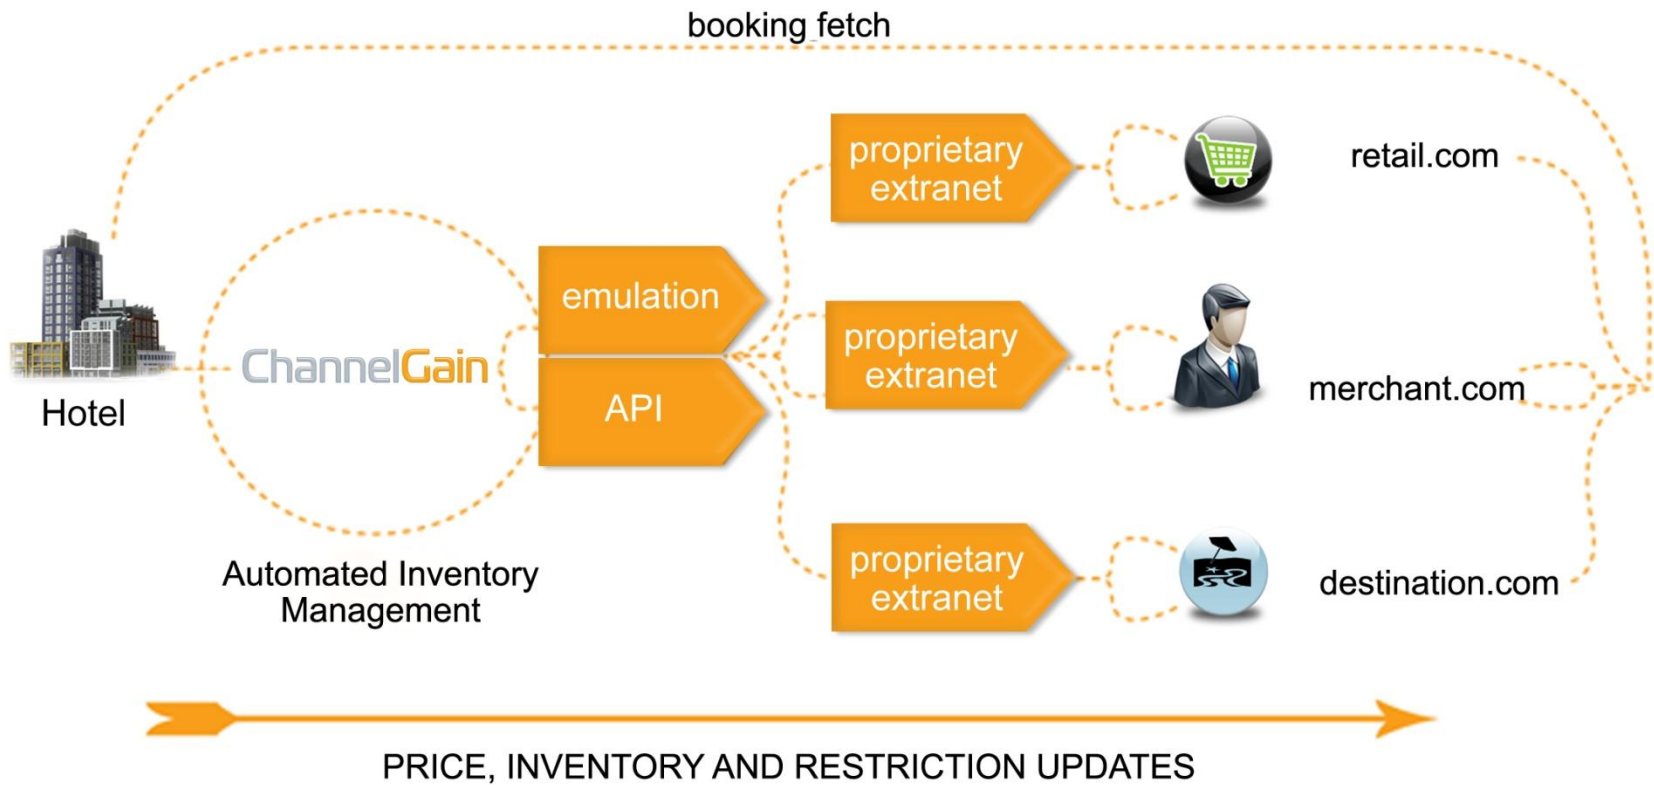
booking fetch

Hotel

ChannelGain

Automated Inventory Management

emulation

API

proprietary extranet

proprietary extranet

proprietary extranet

retail.com

merchant.com

destination.com

PRICE, INVENTORY AND RESTRICTION UPDATES